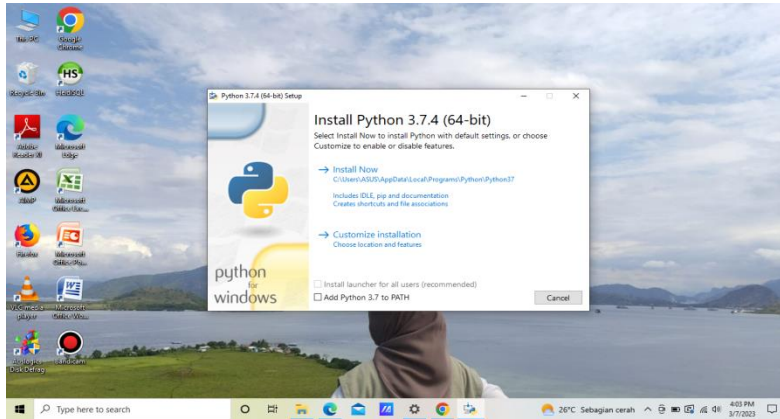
This PC
Google Chrome
Recycle Bin
HeidiSQL
Adobe Reader XI
Microsoft Edge
XAMPP
Microsoft Office Exc...
Firefox
Microsoft Office Po...
VLC media player
Microsoft Office Wo...
Auslogics Disk Defrag
Bandicam

Python 3.7.4 (64-bit) Setup

Install Python 3.7.4 (64-bit)

Select Install Now to install Python with default settings, or choose Customize to enable or disable features.

→ Install Now
C:\Users\ASUS\AppData\Local\Programs\Python\Python37

Includes IDLE, pip and documentation
Creates shortcuts and file associations

→ Customize installation
Choose location and features

python for windows

Install launcher for all users (recommended)
Add Python 3.7 to PATH

Cancel

Type here to search

26°C Sebagian cerah

4:03 PM
3/7/2023